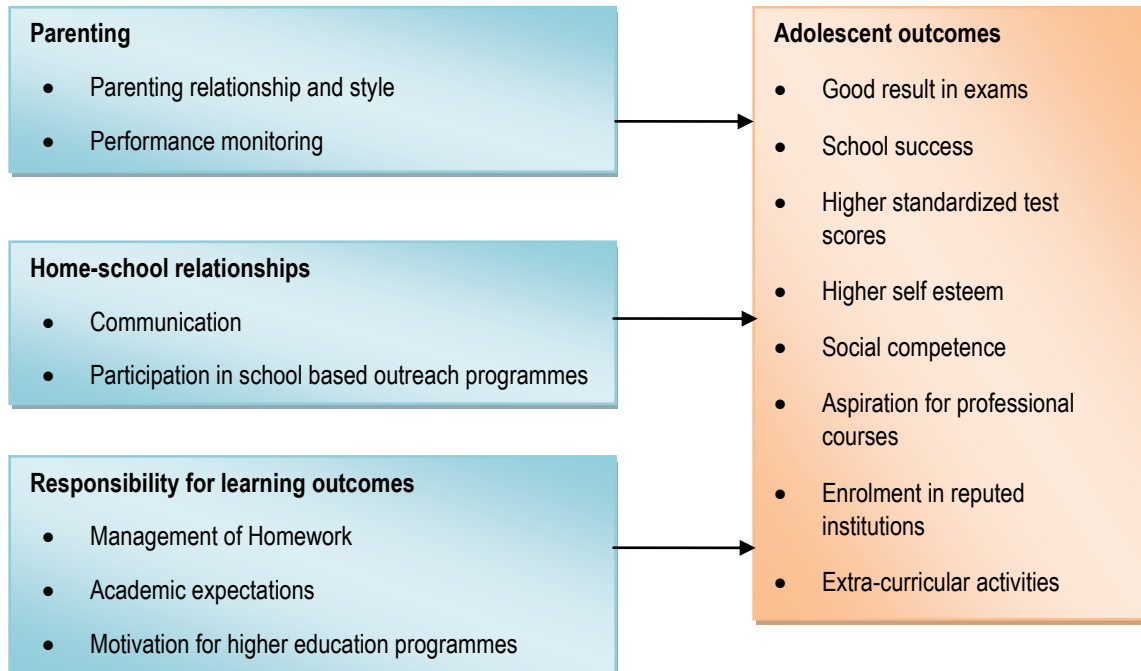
**Parenting**

- Parenting relationship and style
- Performance monitoring

**Home-school relationships**

- Communication
- Participation in school based outreach programmes

**Responsibility for learning outcomes**

- Management of Homework
- Academic expectations
- Motivation for higher education programmes

**Adolescent outcomes**

- Good result in exams
- School success
- Higher standardized test scores
- Higher self esteem
- Social competence
- Aspiration for professional courses
- Enrolment in reputed institutions
- Extra-curricular activities